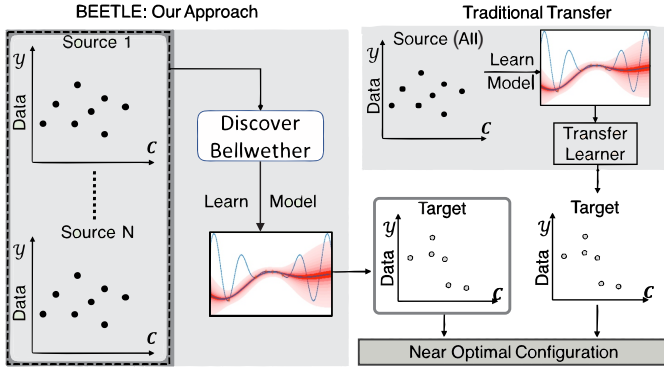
BEETLE: Our Approach

Source 1

$y$

Data

$c$

Source N

$y$

Data

$c$

Discover Bellwether

Learn Model

Target

$y$

Data

$c$

Traditional Transfer

Source (All)

$y$

Data

$c$

Learn Model

Transfer Learner

Target

$y$

Data

$c$

Near Optimal Configuration